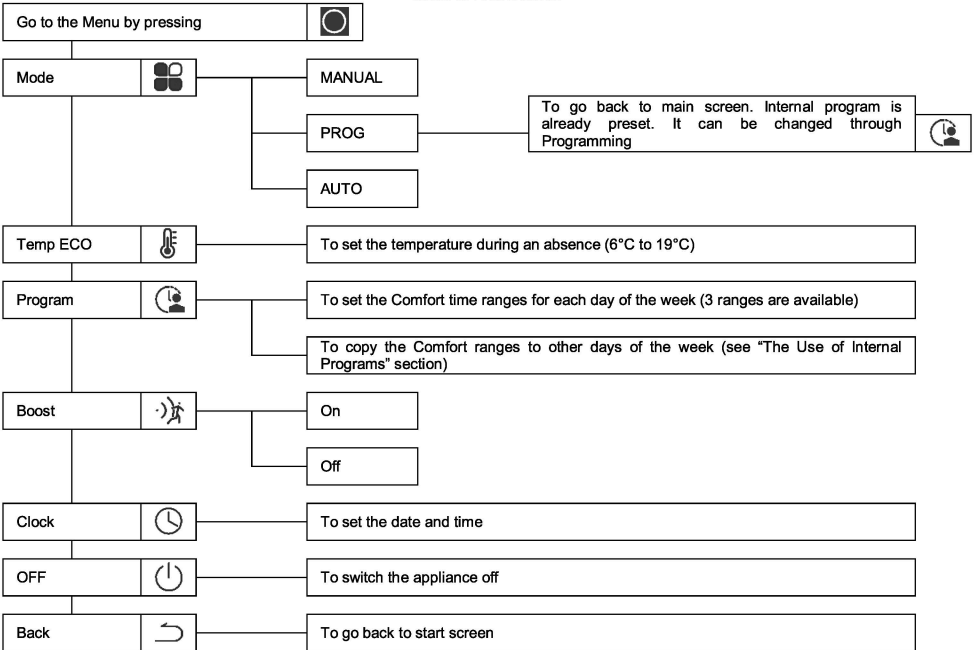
Go to the Menu by pressing

Mode

MANUAL

PROG

To go back to main screen. Internal program is already preset. It can be changed through Programming

AUTO

Temp ECO

To set the temperature during an absence (6°C to 19°C)

Program

To set the Comfort time ranges for each day of the week (3 ranges are available)

To copy the Comfort ranges to other days of the week (see "The Use of Internal Programs" section)

Boost

On

Off

Clock

To set the date and time

OFF

To switch the appliance off

Back

To go back to start screen